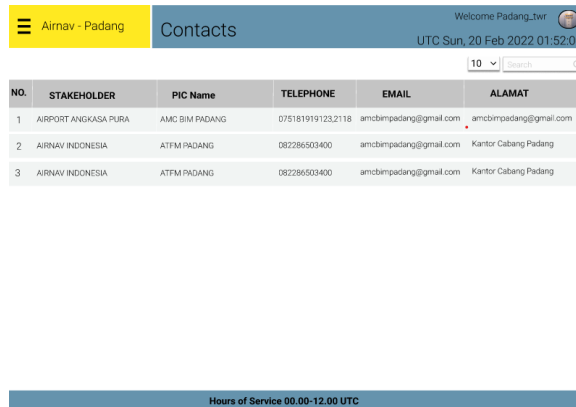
Airnav - Padang

Contacts

Welcome Padang_twr

UTC Sun, 20 Feb 2022 01:52:0

10

Search

| NO. | STAKEHOLDER | PIC Name | TELEPHONE | EMAIL | ALAMAT |
|---|---|---|---|---|---|
| 1 | AIRPORT ANGKASA PURA | AMC BIM PADANG | 075181919123,2118 | amcbimpadang@gmail.com | amcbimpadang@gmail.com |
| 2 | AIRNAV INDONESIA | ATFM PADANG | 082286503400 | amcbimpadang@gmail.com | Kantor Cabang Padang |
| 3 | AIRNAV INDONESIA | ATFM PADANG | 082286503400 | amcbimpadang@gmail.com | Kantor Cabang Padang |

Hours of Service 00.00-12.00 UTC